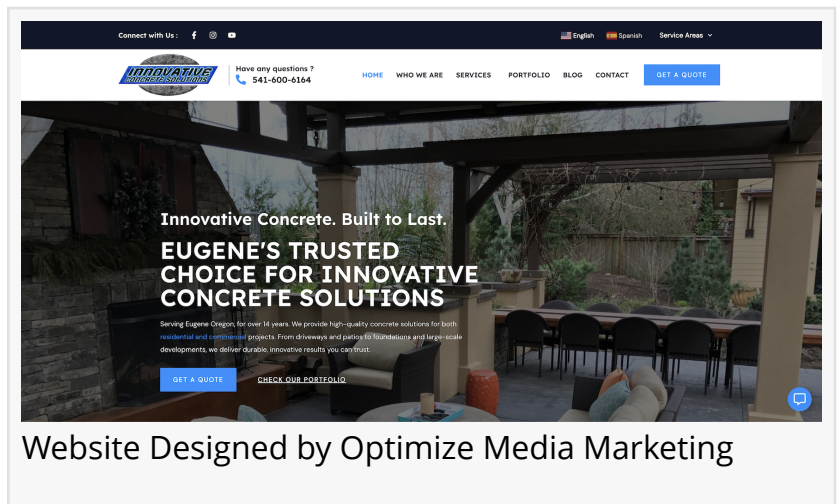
Connect with Us :

English Spanish Service Areas

INNOVATIVE CONCRETE SOLUTIONS

Have any questions ?
541-600-6164

HOME WHO WE ARE SERVICES PORTFOLIO BLOG CONTACT GET A QUOTE

Innovative Concrete. Built to Last.

EUGENE'S TRUSTED CHOICE FOR INNOVATIVE CONCRETE SOLUTIONS

Serving Eugene Oregon, for over 14 years. We provide high-quality concrete solutions for both residential and commercial projects. From driveways and patios to foundations and large-scale developments, we deliver durable, innovative results you can trust.

GET A QUOTE CHECK OUR PORTFOLIO

Website Designed by Optimize Media Marketing